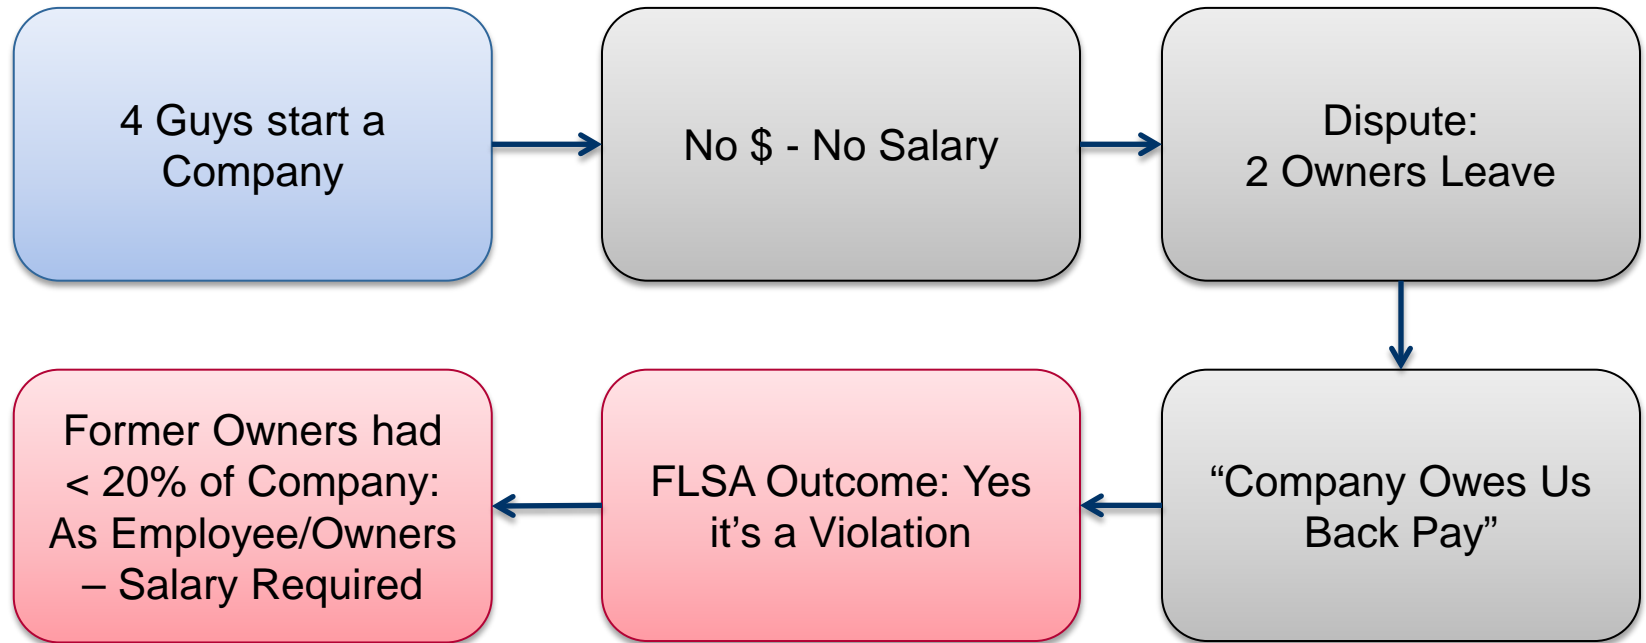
4 Guys start a Company

No \$ - No Salary

Dispute:
2 Owners Leave

“Company Owes Us Back Pay”

FLSA Outcome: Yes it’s a Violation

Former Owners had < 20% of Company: As Employee/Owners – Salary Required